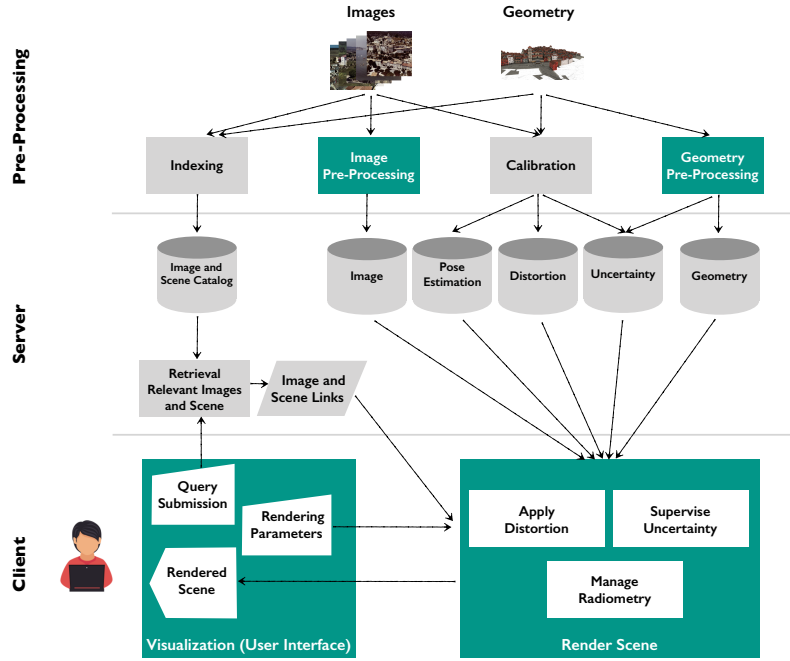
Images

Geometry

Pre-Processing

Indexing

Image Pre-Processing

Calibration

Geometry Pre-Processing

Server

Image and Scene Catalog

Image

Pose Estimation

Distortion

Uncertainty

Geometry

Retrieval Relevant Images and Scene

Image and Scene Links

Client

Query Submission

Rendering Parameters

Rendered Scene

Visualization (User Interface)

Apply Distortion

Supervise Uncertainty

Manage Radiometry

Render Scene